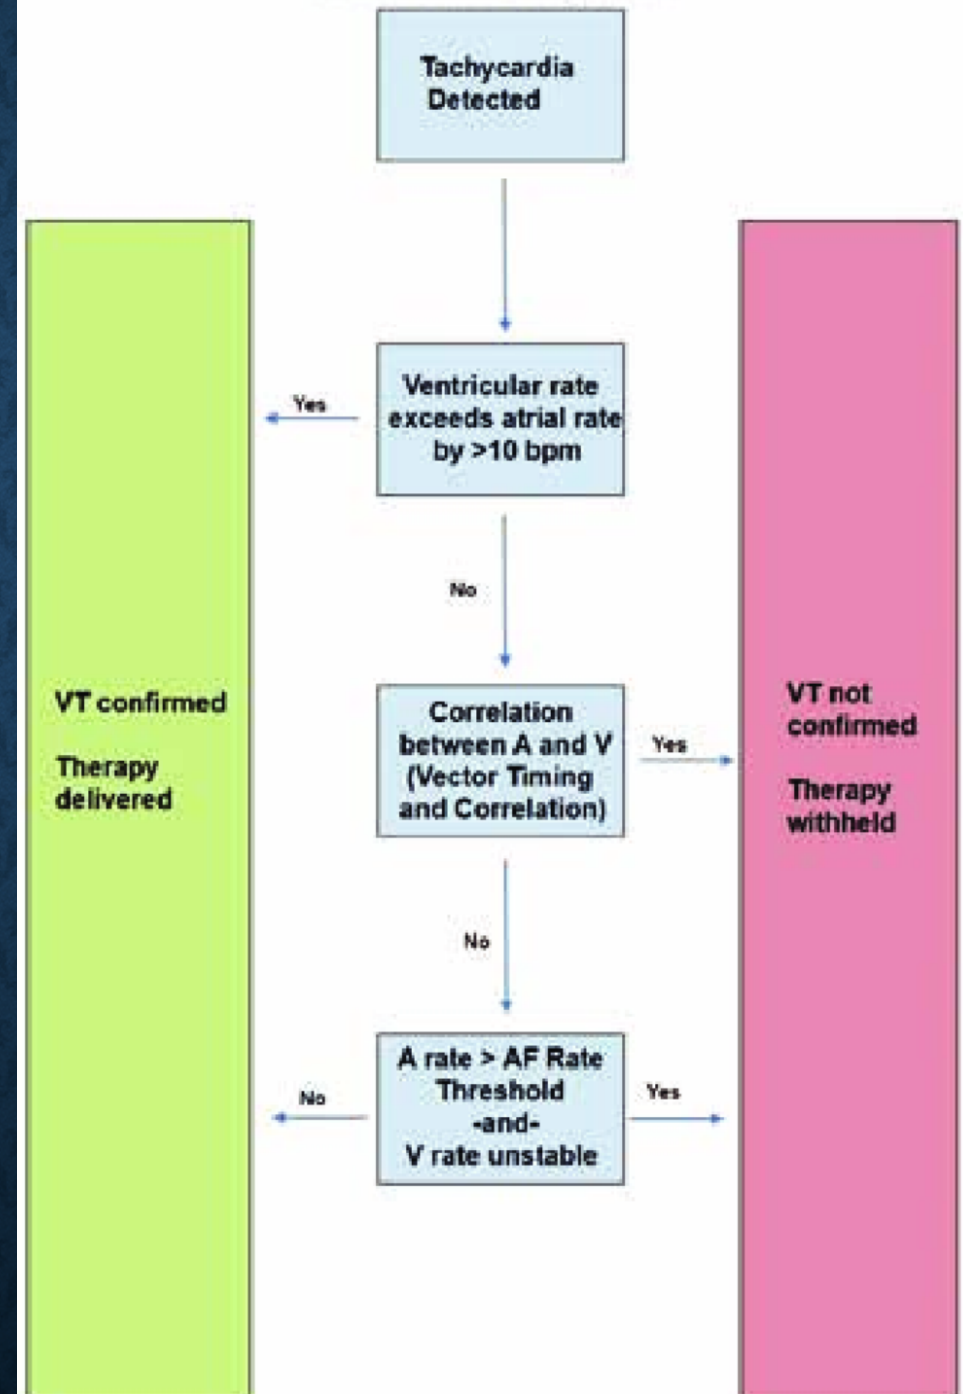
Tachycardia Detected

Ventricular rate exceeds atrial rate by >10 bpm

Yes

No

Correlation between A and V (Vector Timing and Correlation)

Yes

No

A rate > AF Rate Threshold -and- V rate unstable

No

Yes

VT confirmed

Therapy delivered

VT not confirmed

Therapy withheld